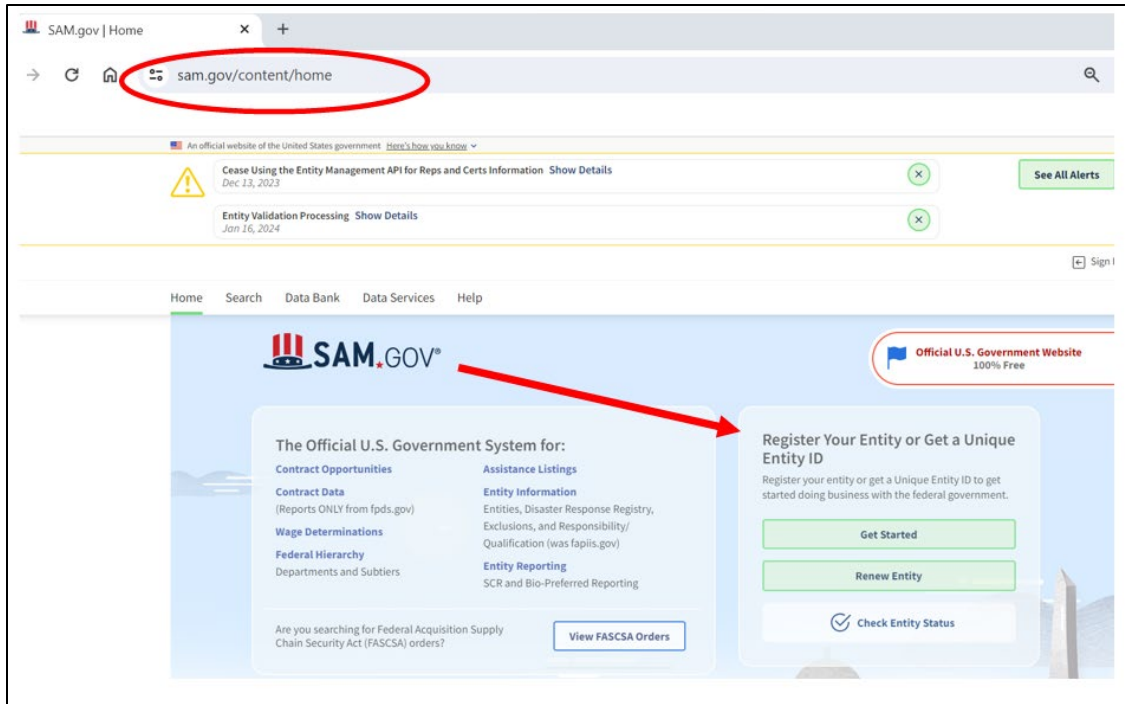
SAM.gov | Home ×  +

sam.gov/content/home

An official website of the United States government Here's how you know

Cease Using the Entity Management API for Reps and Certs Information Show Details
Dec 13, 2023

Entity Validation Processing Show Details
Jan 16, 2024

See All Alerts

Sign I

Home Search Data Bank Data Services Help

SAM.GOV®

Official U.S. Government Website
100% Free

The Official U.S. Government System for:

Contract Opportunities

Contract Data
(Reports ONLY from fpds.gov)

Wage Determinations

Federal Hierarchy
Departments and Subtiers

Assistance Listings

Entity Information
Entities, Disaster Response Registry, Exclusions, and Responsibility/ Qualification (was fapiis.gov)

Entity Reporting
SCR and Bio-Preferred Reporting

Are you searching for Federal Acquisition Supply Chain Security Act (FASCSA) orders?

View FASCSA Orders

Register Your Entity or Get a Unique Entity ID

Register your entity or get a Unique Entity ID to get started doing business with the federal government.

Get Started

Renew Entity

Check Entity Status